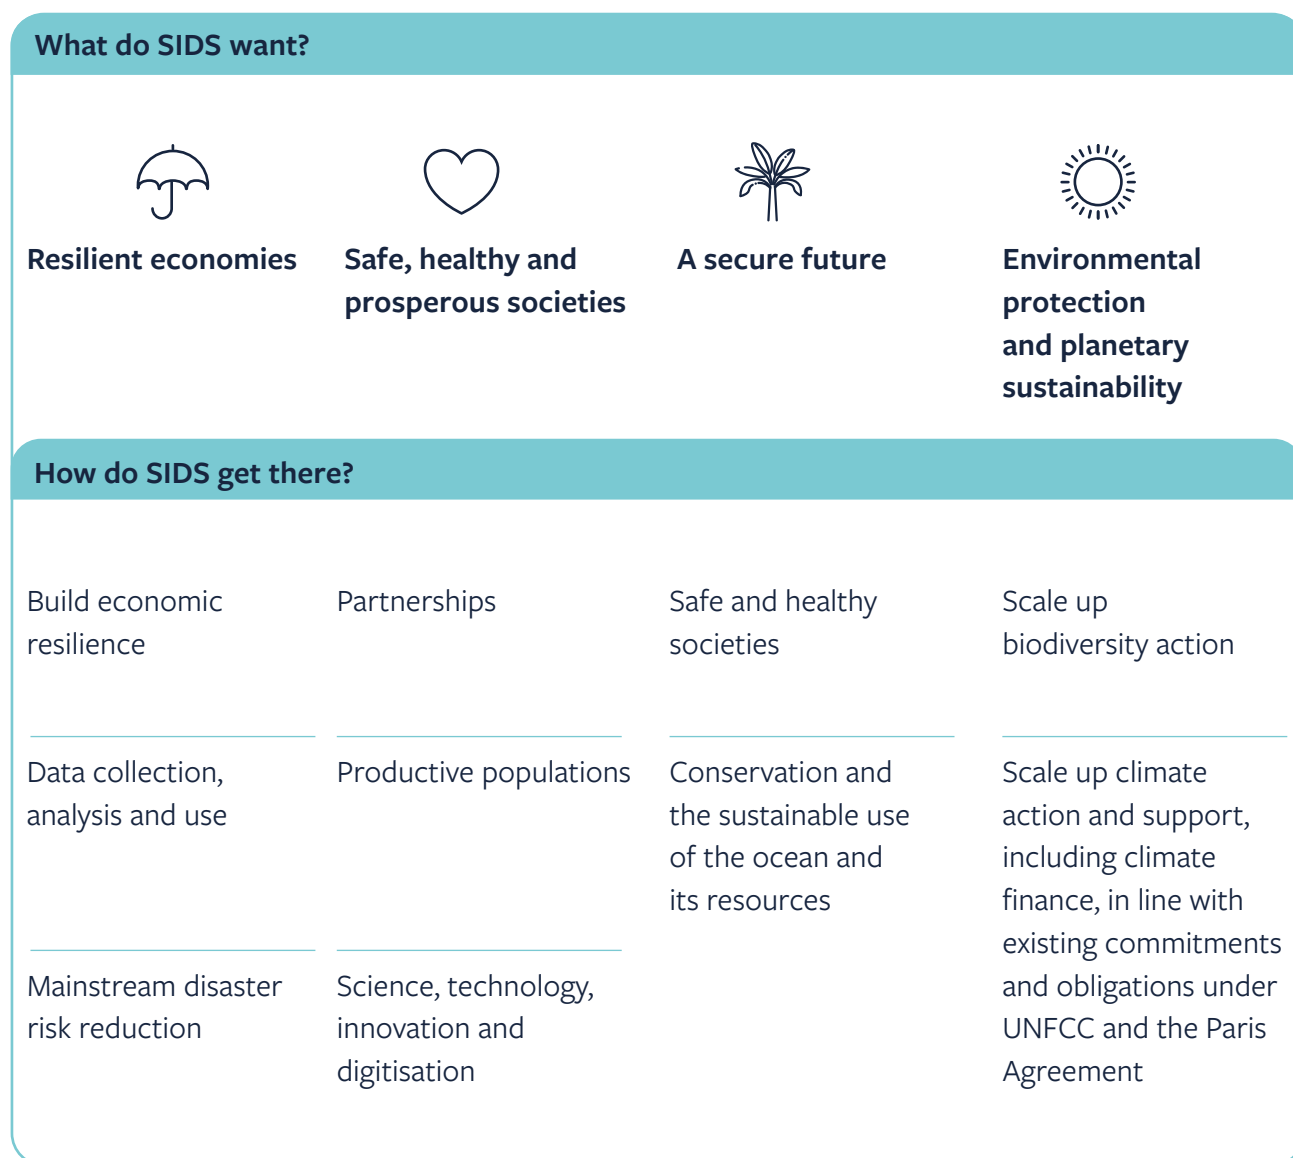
What do SIDS want?

Resilient economies

Safe, healthy and prosperous societies

A secure future

Environmental protection and planetary sustainability

How do SIDS get there?

Build economic resilience

Data collection, analysis and use

Mainstream disaster risk reduction

Partnerships

Productive populations

Science, technology, innovation and digitisation

Safe and healthy societies

Conservation and the sustainable use of the ocean and its resources

Scale up biodiversity action

Scale up climate action and support, including climate finance, in line with existing commitments and obligations under UNFCC and the Paris Agreement